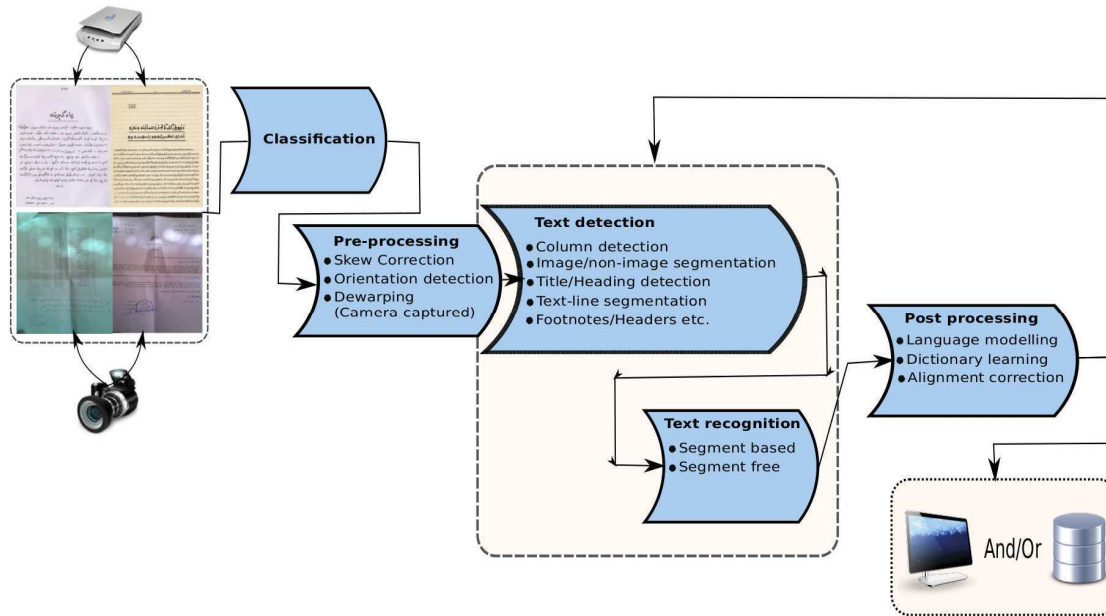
Classification

Pre-processing
• Skew Correction
• Orientation detection
• Dewarping (Camera captured)

Text detection
• Column detection
• Image/non-image segmentation
• Title/Heading detection
• Text-line segmentation
• Footnotes/Headers etc.

Text recognition
• Segment based
• Segment free

Post processing
• Language modelling
• Dictionary learning
• Alignment correction

And/Or